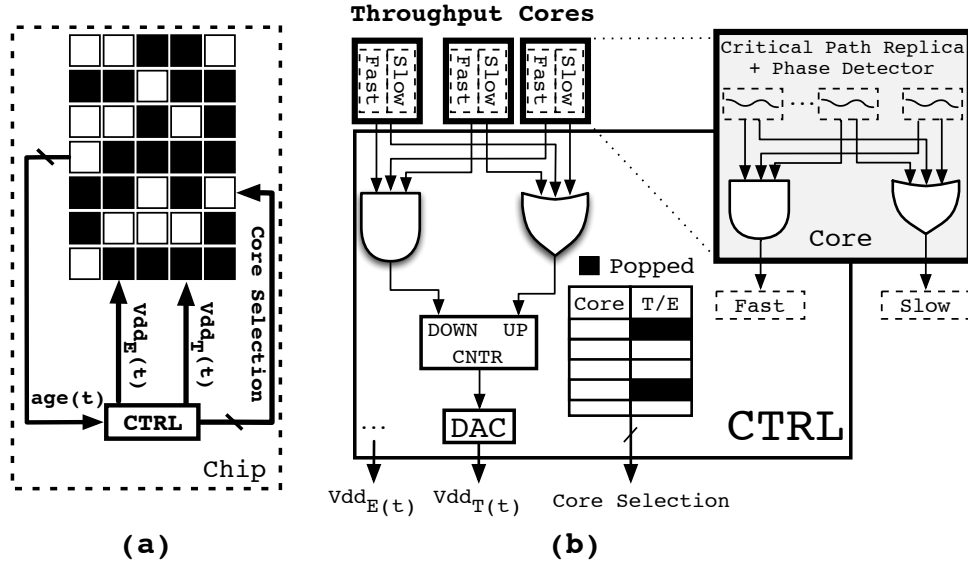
age(t)

CTRL

$Vdd_E(t)$

$Vdd_T(t)$

Core Selection

Chip

(a)

Throughput Cores

Fast Slow

Fast Slow

Fast Slow

Critical Path Replica + Phase Detector

Core

Fast

Slow

Popped

| Core | T/E |
|---|---|
| | |
| | |
| | |
| | |
| | |

DOWN UP
CNTR

DAC

...

CTRL

$Vdd_{E(t)}$

$Vdd_{T(t)}$

Core Selection

(b)